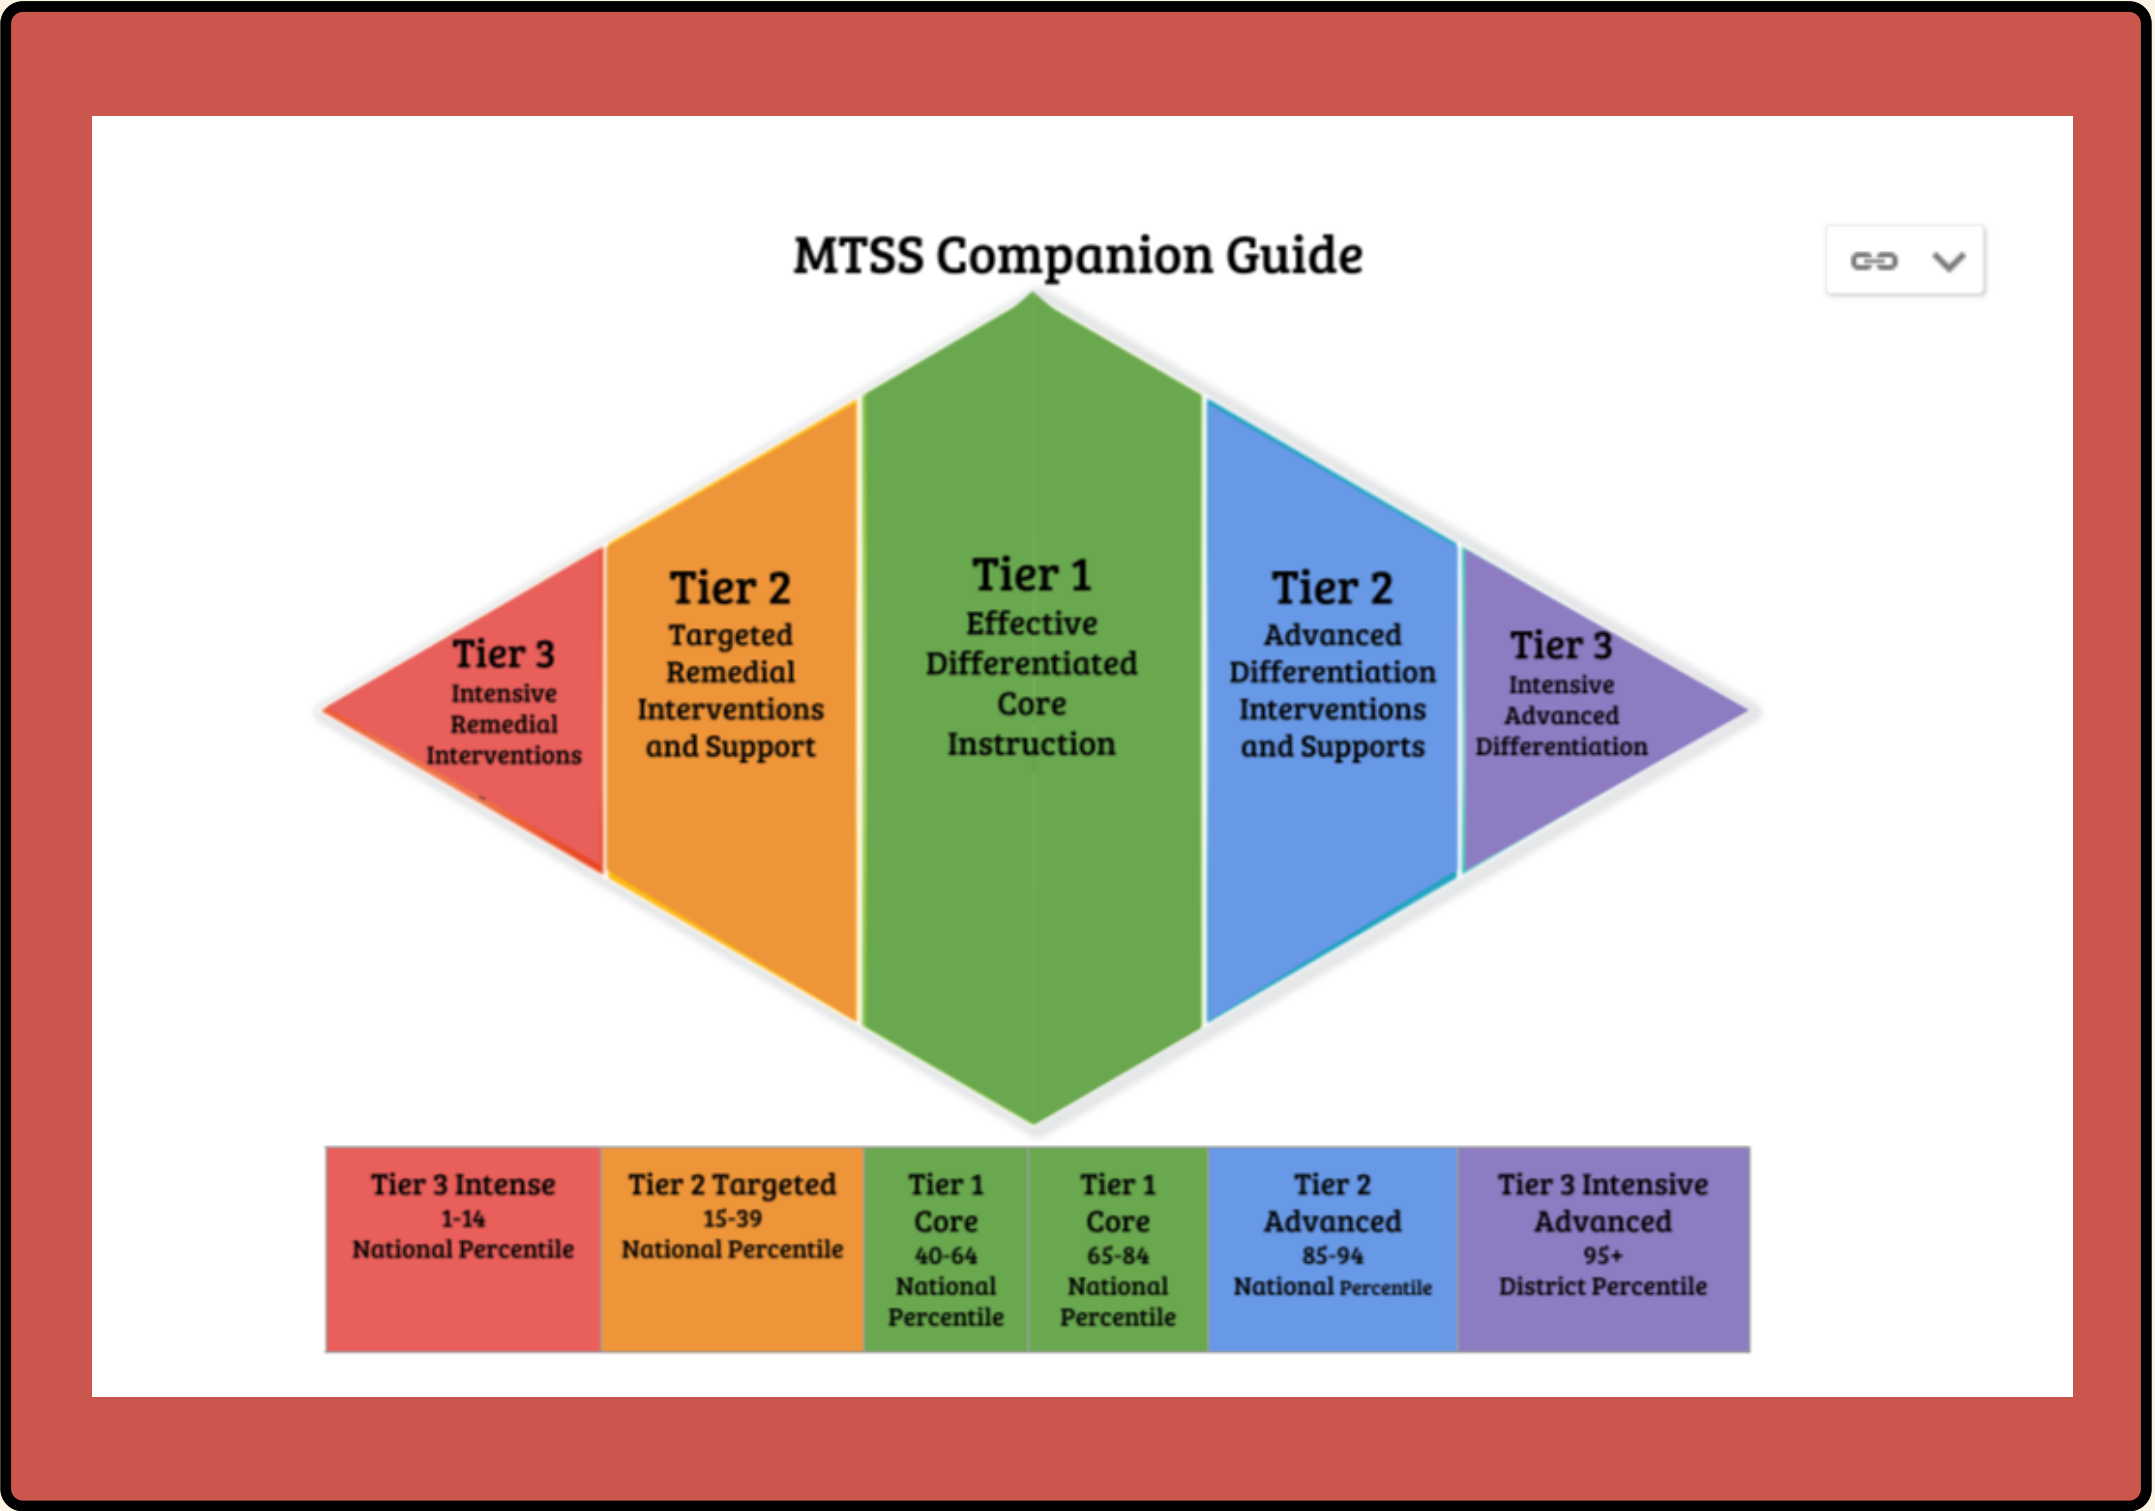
MTSS Companion Guide

Tier 3
Intensive Remedial Interventions

Tier 2
Targeted Remedial Interventions and Support

Tier 1
Effective Differentiated Core Instruction

Tier 2
Advanced Differentiation Interventions and Supports

Tier 3
Intensive Advanced Differentiation

| Tier 3 Intense 1-14 National Percentile | Tier 2 Targeted 15-39 National Percentile | Tier 1 Core 40-64 National Percentile | Tier 1 Core 65-84 National Percentile | Tier 2 Advanced 85-94 National Percentile | Tier 3 Intensive Advanced 95+ District Percentile |
|---|---|---|---|---|---|